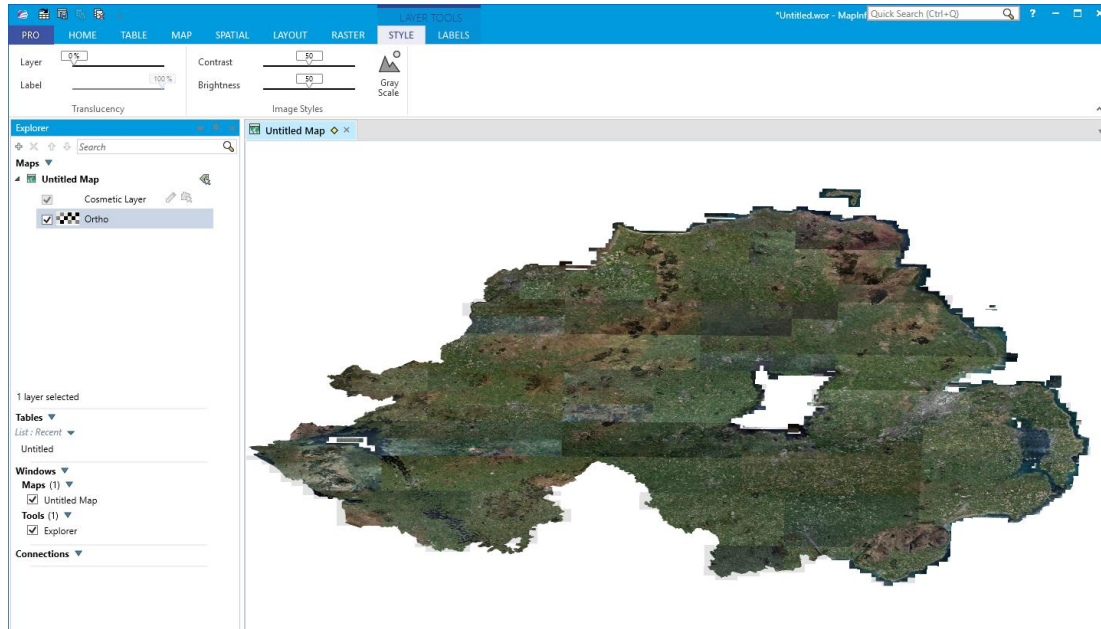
LAYER TOOLS
*Untitled.wor - MapInf Quick Search (Ctrl+Q) ?

PRO HOME TABLE MAP SPATIAL LAYOUT RASTER STYLE LABELS

Layer 0 %
Label 100 %
Translucency

Contrast 50
Brightness 50
Gray Scale
Image Styles

Explorer
Search
Maps
Untitled Map
Cosmetic Layer
Ortho

1 layer selected

Tables
List : Recent
Untitled

Windows
Maps (1)
Untitled Map
Tools (1)
Explorer

Connections

Untitled Map ×